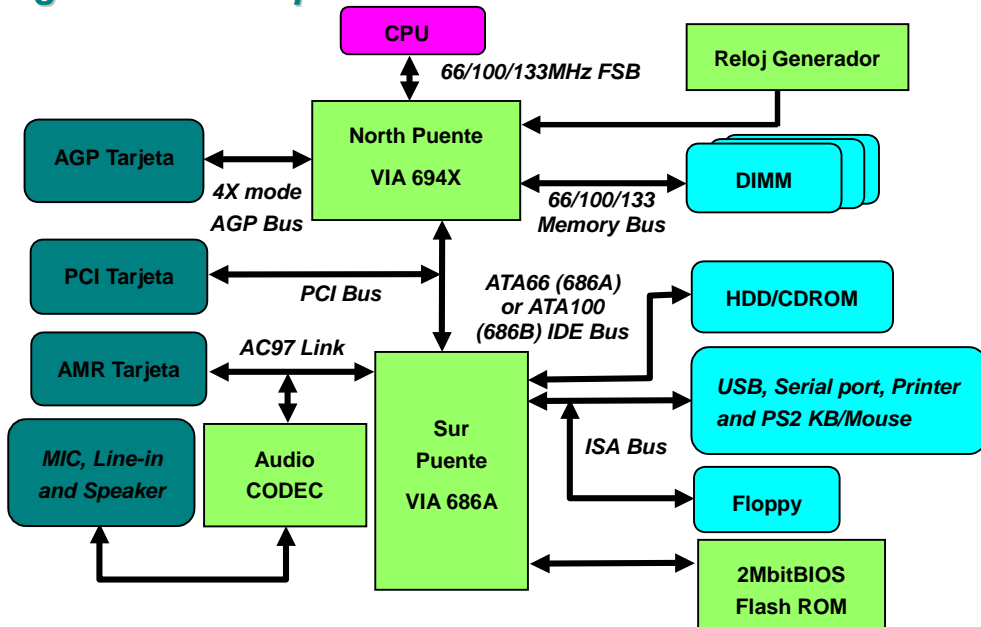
CPU

66/100/133MHz FSB

Reloj Generador

North Puente

VIA 694X

AGP Tarjeta

4X mode

AGP Bus

DIMM

66/100/133

Memory Bus

PCI Tarjeta

PCI Bus

ATA66 (686A) or ATA100 (686B) IDE Bus

HDD/CDROM

AMR Tarjeta

AC97 Link

USB, Serial port, Printer and PS2 KB/Mouse

MIC, Line-in and Speaker

Audio CODEC

Sur Puente VIA 686A

ISA Bus

Floppy

2MbitBIOS Flash ROM